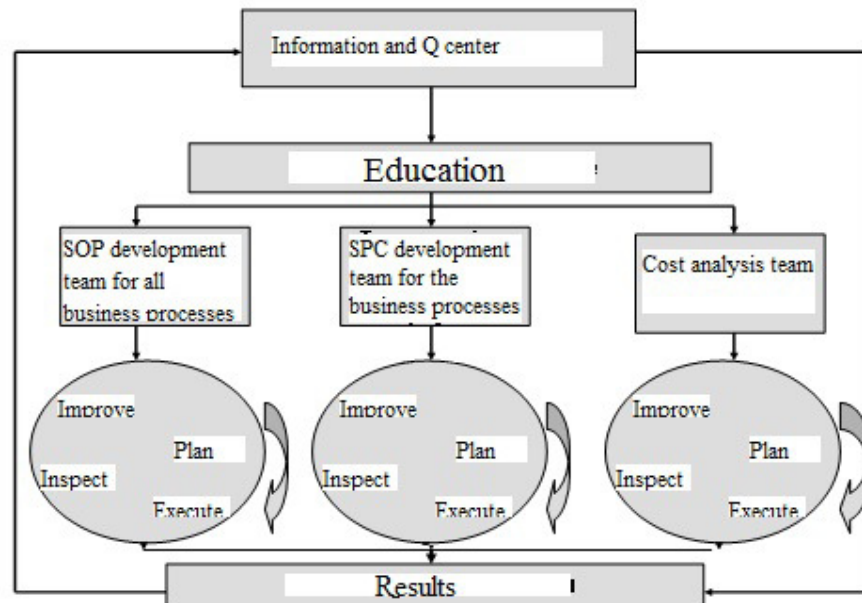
Information and Q center

Education

SOP development team for all business processes

SPC development team for the business processes

Cost analysis team

Improve

Plan

Inspect

Execute

Improve

Plan

Inspect

Execute

Improve

Plan

Inspect

Execute

Results